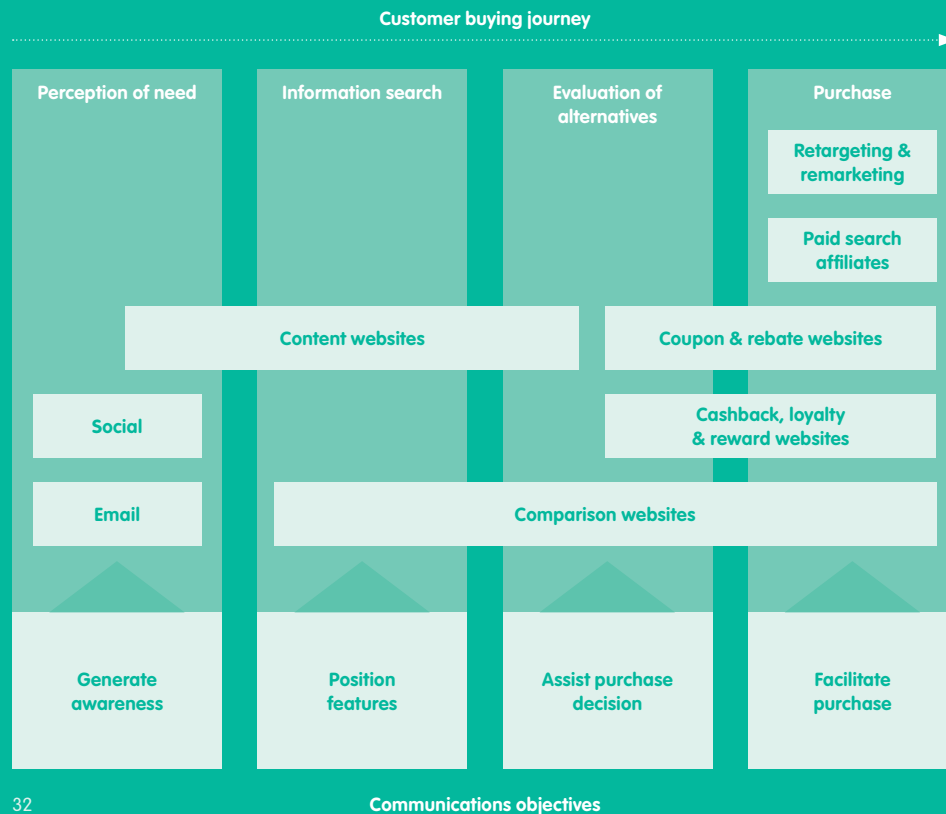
Customer buying journey

Perception of need

Information search

Evaluation of alternatives

Purchase

Retargeting & remarketing

Paid search affiliates

Content websites

Coupon & rebate websites

Social

Cashback, loyalty & reward websites

Email

Comparison websites

Generate awareness

Position features

Assist purchase decision

Facilitate purchase

32

Communications objectives